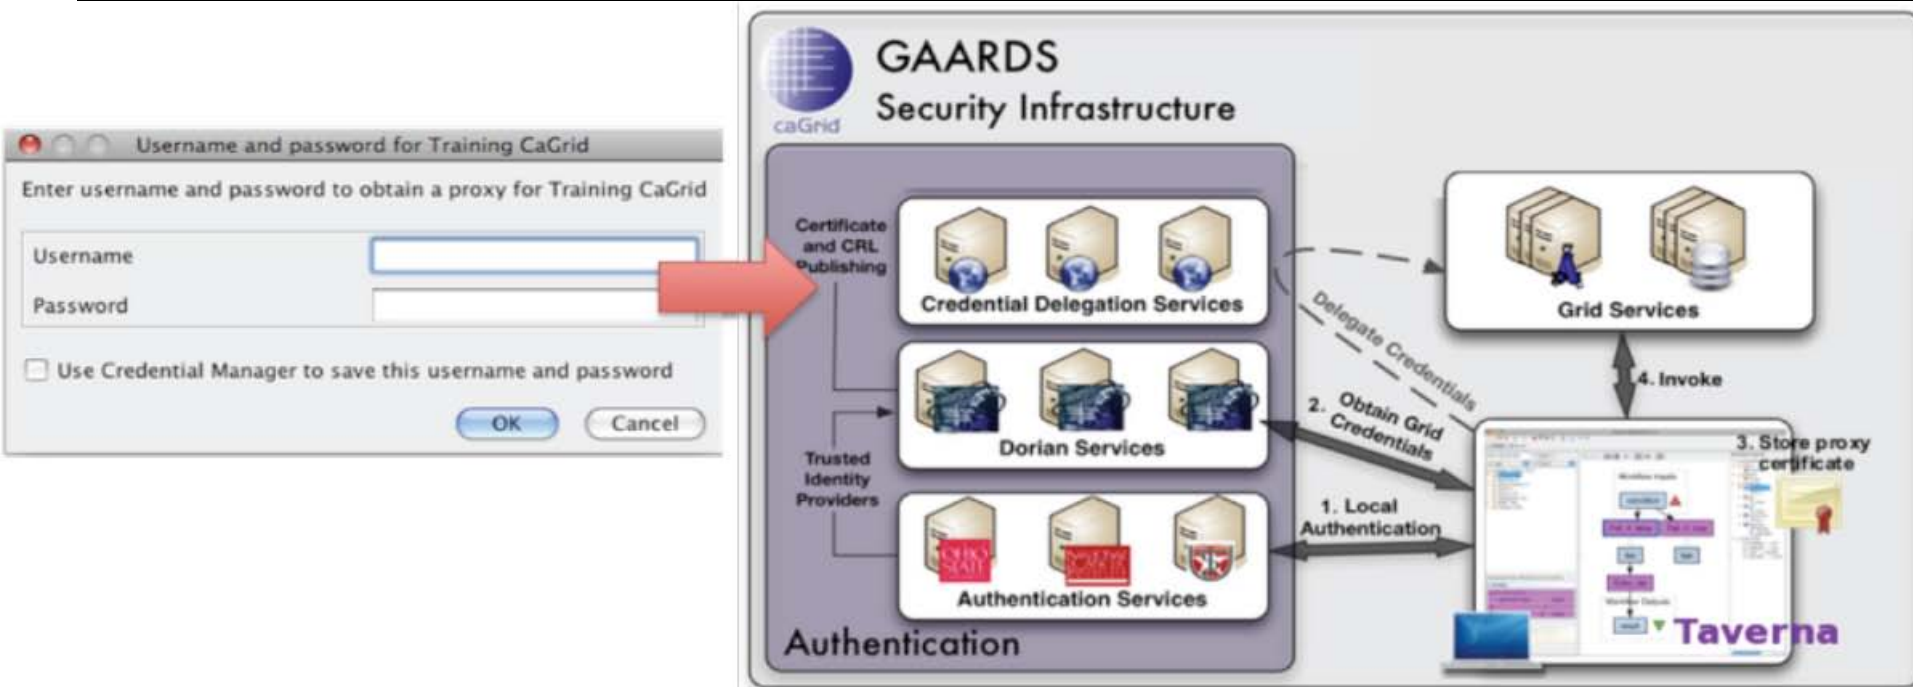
Username and password for Training CaGrid

Enter username and password to obtain a proxy for Training CaGrid

Username

Password

Use Credential Manager to save this username and password

OK

Cancel

caGrid

GAARDS

Security Infrastructure

Certificate and CRL Publishing

Credential Delegation Services

Dorian Services

Trusted Identity Providers

Authentication Services

Authentication

Grid Services

Delegate Credentials

4. Invoke

2. Obtain Grid Credentials

3. Store proxy certificate

1. Local Authentication

Taverna